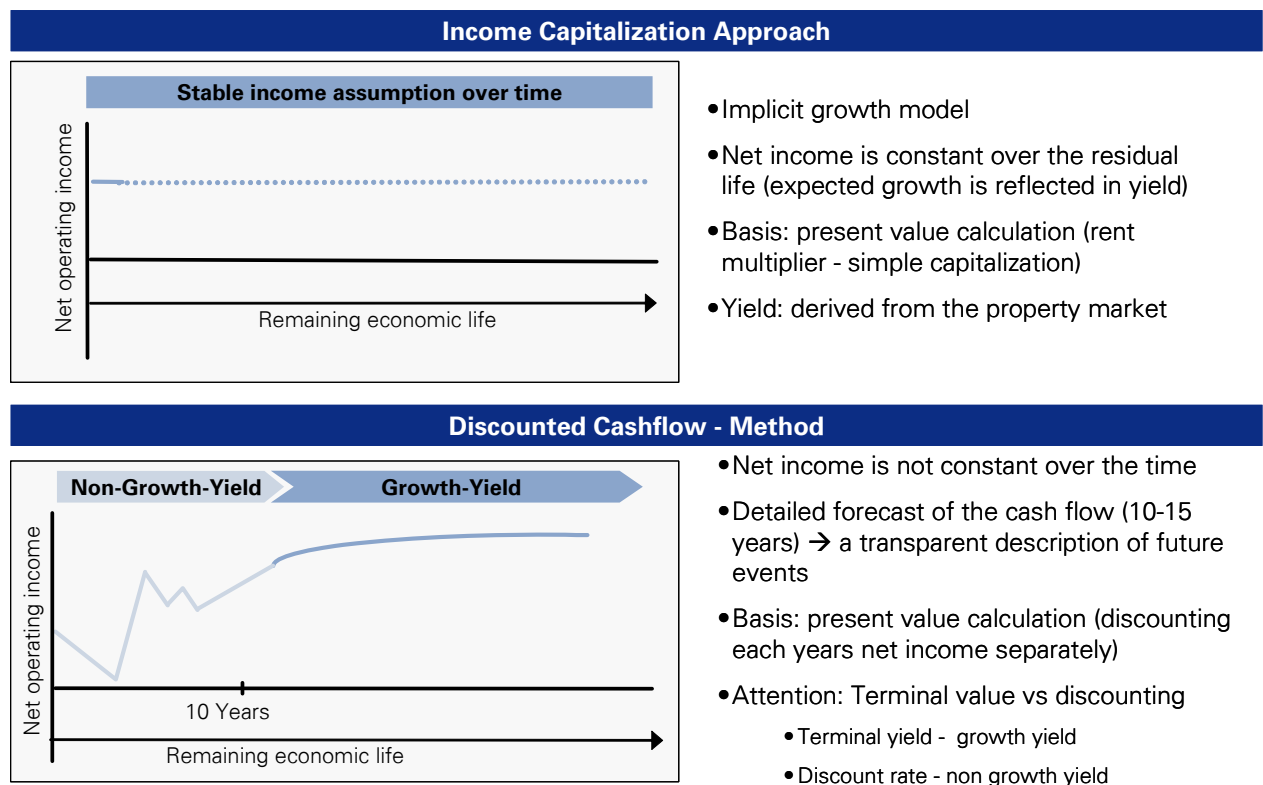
Income Capitalization Approach

Stable income assumption over time

Net operating income

Remaining economic life

•Implicit growth model

•Net income is constant over the residual life (expected growth is reflected in yield)

•Basis: present value calculation (rent multiplier - simple capitalization)

•Yield: derived from the property market

Discounted Cashflow - Method

Non-Growth-Yield

Growth-Yield

Net operating income

10 Years

Remaining economic life

•Net income is not constant over the time

•Detailed forecast of the cash flow (10-15 years) → a transparent description of future events

•Basis: present value calculation (discounting each years net income separately)

•Attention: Terminal value vs discounting

•Terminal yield - growth yield

•Discount rate - non growth yield